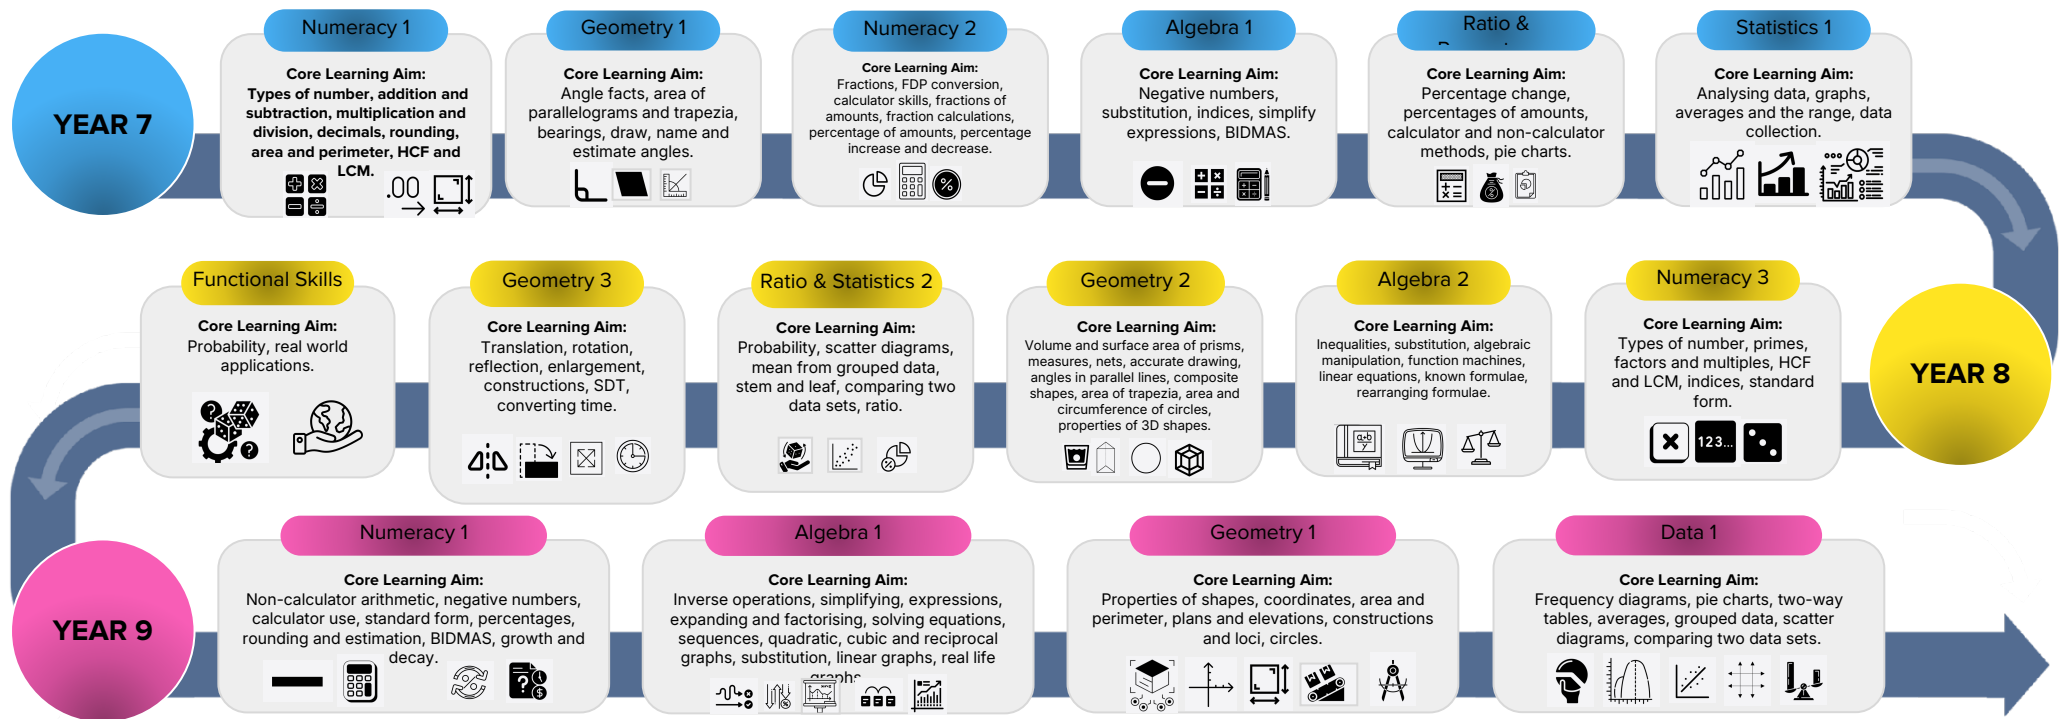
YEAR 7

Numeracy 1
Core Learning Aim:
Types of number, addition and subtraction, multiplication and division, decimals, rounding, area and perimeter, HCF and LCM.

Geometry 1
Core Learning Aim:
Angle facts, area of parallelograms and trapezia, bearings, draw, name and estimate angles.

Numeracy 2
Core Learning Aim:
Fractions, FDP conversion, calculator skills, fractions of amounts, fraction calculations, percentage of amounts, percentage increase and decrease.

Algebra 1
Core Learning Aim:
Negative numbers, substitution, indices, simplify expressions, BIDMAS.

Ratio & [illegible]
Core Learning Aim:
Percentage change, percentages of amounts, calculator and non-calculator methods, pie charts.

Statistics 1
Core Learning Aim:
Analysing data, graphs, averages and the range, data collection.

YEAR 8

Functional Skills
Core Learning Aim:
Probability, real world applications.

Geometry 3
Core Learning Aim:
Translation, rotation, reflection, enlargement, constructions, SDT, converting time.

Ratio & Statistics 2
Core Learning Aim:
Probability, scatter diagrams, mean from grouped data, stem and leaf, comparing two data sets, ratio.

Geometry 2
Core Learning Aim:
Volume and surface area of prisms, measures, nets, accurate drawing, angles in parallel lines, composite shapes, area of trapezia, area and circumference of circles, properties of 3D shapes.

Algebra 2
Core Learning Aim:
Inequalities, substitution, algebraic manipulation, function machines, linear equations, known formulae, rearranging formulae.

Numeracy 3
Core Learning Aim:
Types of number, primes, factors and multiples, HCF and LCM, indices, standard form.

123...

YEAR 9

Numeracy 1
Core Learning Aim:
Non-calculator arithmetic, negative numbers, calculator use, standard form, percentages, rounding and estimation, BIDMAS, growth and decay.

Algebra 1
Core Learning Aim:
Inverse operations, simplifying, expressions, expanding and factorising, solving equations, sequences, quadratic, cubic and reciprocal graphs, substitution, linear graphs, real life graphs

Geometry 1
Core Learning Aim:
Properties of shapes, coordinates, area and perimeter, plans and elevations, constructions and loci, circles.

Data 1
Core Learning Aim:
Frequency diagrams, pie charts, two-way tables, averages, grouped data, scatter diagrams, comparing two data sets.